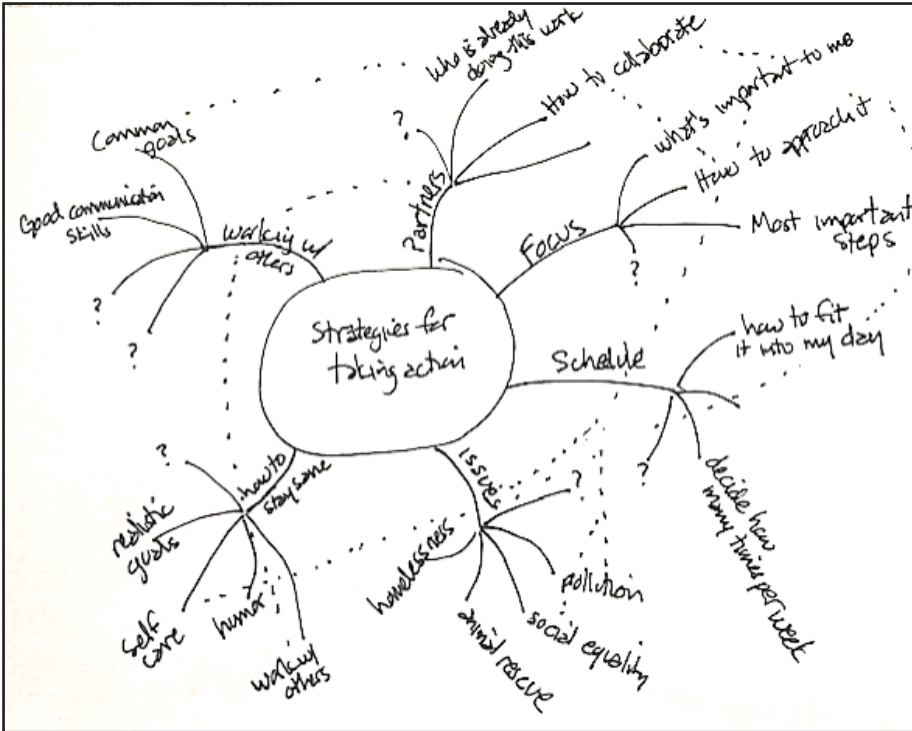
Strategies for taking action

Partners
who is already doing this work
How to collaborate
?

Focus
what's important to me
How to approach it
Most important steps
?

Schedule
how to fit it into my day
decide how many times per week
?

issues
?
pollution
social equality
animal rescue
homelessness

how to stay sane
?
realistic goals
self care
humor
work w/ others

working w/ others
Common goals
Good communication skills
?
?